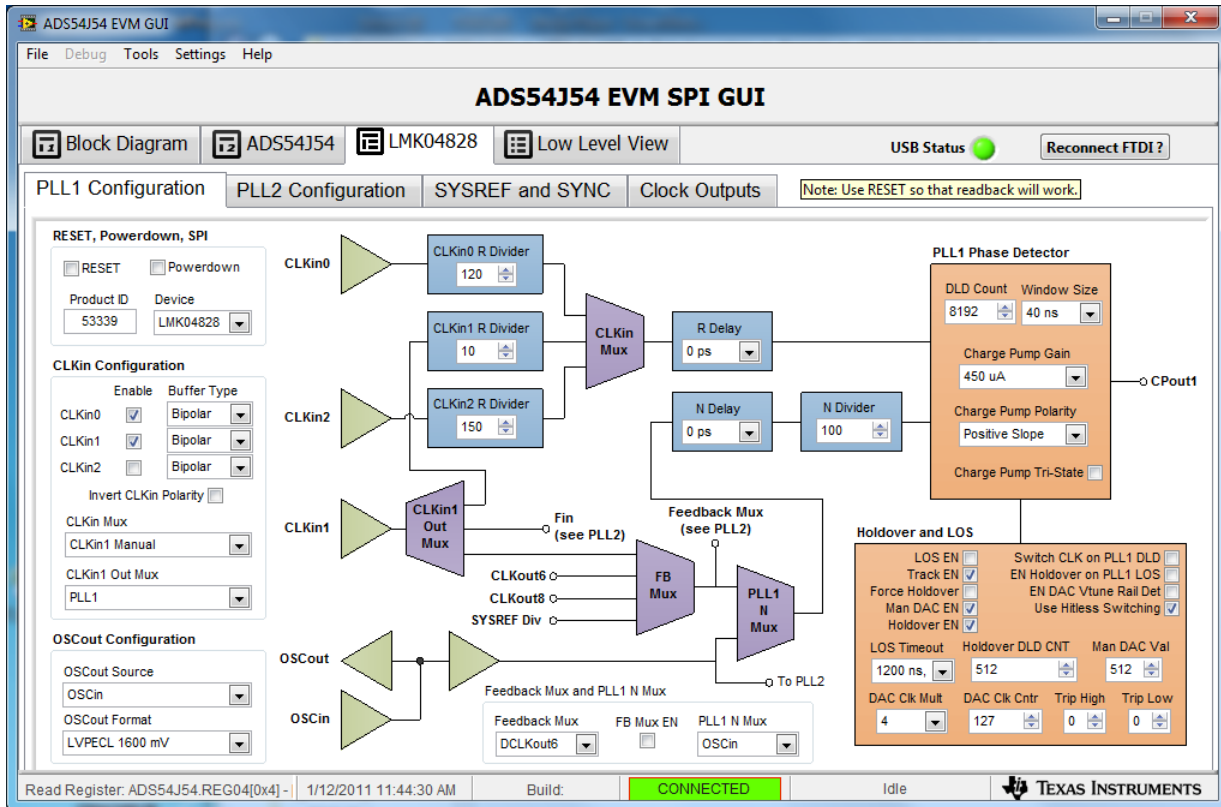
ADS54J54 EVM GUI

File Debug Tools Settings Help

ADS54J54 EVM SPI GUI

Block Diagram ADS54J54 LMK04828 Low Level View

USB Status

Reconnect FTDI ?

PLL1 Configuration PLL2 Configuration SYSREF and SYNC Clock Outputs

Note: Use RESET so that readback will work.

RESET, Powerdown, SPI

RESET Powerdown

Product ID 53339

Device LMK04828

CLKin Configuration

Enable Buffer Type

CLKin0 Bipolar

CLKin1 Bipolar

CLKin2 Bipolar

Invert CLKin Polarity

CLKin Mux

CLKin1 Manual

CLKin1 Out Mux

PLL1

OSCout Configuration

OSCout Source

OSCin

OSCout Format

LVPECL 1600 mV

CLKin0

CLKin2

CLKin1

OSCout

OSCin

CLKin0 R Divider 120

CLKin1 R Divider 10

CLKin2 R Divider 150

CLKin Mux

R Delay 0 ps

N Delay 0 ps

N Divider 100

CLKin1 Out Mux

Fin (see PLL2)

Feedback Mux (see PLL2)

CLKout6

CLKout8

SYSREF Div

FB Mux

PLL1 N Mux

To PLL2

Feedback Mux and PLL1 N Mux

Feedback Mux DCLKout6

FB Mux EN

PLL1 N Mux OSCin

PLL1 Phase Detector

DLD Count 8192

Window Size 40 ns

Charge Pump Gain 450 uA

Charge Pump Polarity Positive Slope

Charge Pump Tri-State

CPout1

Holdover and LOS

LOS EN

Track EN

Force Holdover

Man DAC EN

Holdover EN

Switch CLK on PLL1 DLD

EN Holdover on PLL1 LOS

EN DAC Vtune Rail Det

Use Hitless Switching

LOS Timeout 1200 ns,

Holdover DLD CNT 512

Man DAC Val 512

DAC Clk Mult 4

DAC Clk Cntr 127

Trip High 0

Trip Low 0

Read Register: ADS54J54.REG04[0x4] - 1/12/2011 11:44:30 AM Build: CONNECTED Idle TEXAS INSTRUMENTS